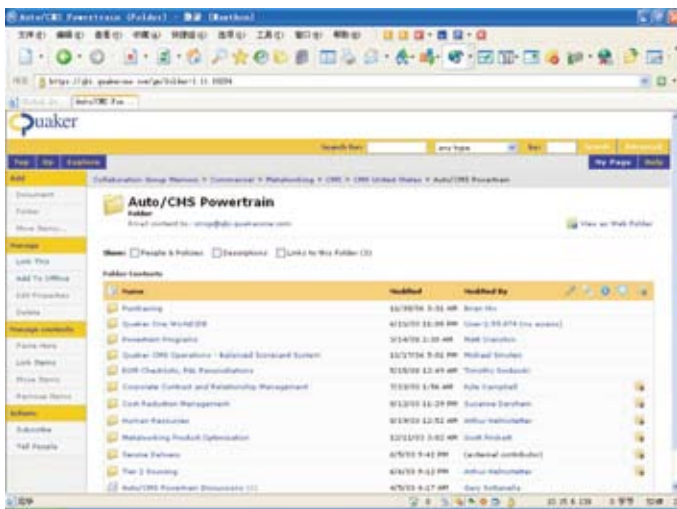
Auto/CMS Powertrain (Folder) - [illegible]

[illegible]

Quaker

Search for: any type

Top Up Explore

My Page Help

Add

Document

Folder

More Items...

Manage

Link This

Add To Offline

Edit Properties

Delete

Manage contents

Paste Here

Link Items

Move Items

Remove Items

Actions

Subscribe

Tell People

Collaboration Group Memos > Commercial > Metalworking > CMS > CMS United States > Auto/CMS Powertrain

Auto/CMS Powertrain

Folder

Email content to: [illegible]

View as Web Folder

Show: People & Policies Descriptions Links to this Folder (3)

Folder Contents

| Name | Modified | Modified By |
|---|---|---|
| Purchasing | 12/30/06 3:31 AM | Brian Hu |
| Quaker One WorkSIDE | 4/21/05 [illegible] PM | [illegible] |
| Powertrain Programs | 3/14/06 2:30 AM | Matt Cranston |
| Quaker CMS Operations - Balanced Scorecard System | 12/17/06 5:01 PM | Michael Smolen |
| EOM Checklists, P&L Reconciliations | 9/19/06 12:49 AM | Timothy Szabatin |
| Corporate Contract and Relationship Management | 7/13/05 1:56 AM | Kyle Campbell |
| Cost Reduction Management | 9/12/05 11:29 PM | Suzanne Dersham |
| Human Resources | 8/19/03 12:52 AM | Arthur Hehnstetter |
| Metalworking Product Optimization | 12/12/03 3:02 AM | Scott Prickett |
| Service Delivery | 4/5/03 5:42 PM | (external contributor) |
| Tier 2 Sourcing | 4/6/03 9:12 PM | Arthur Hehnstetter |
| Auto/CMS Powertrain Discussions (1) | 4/5/03 4:17 AM | Gary Schanella |